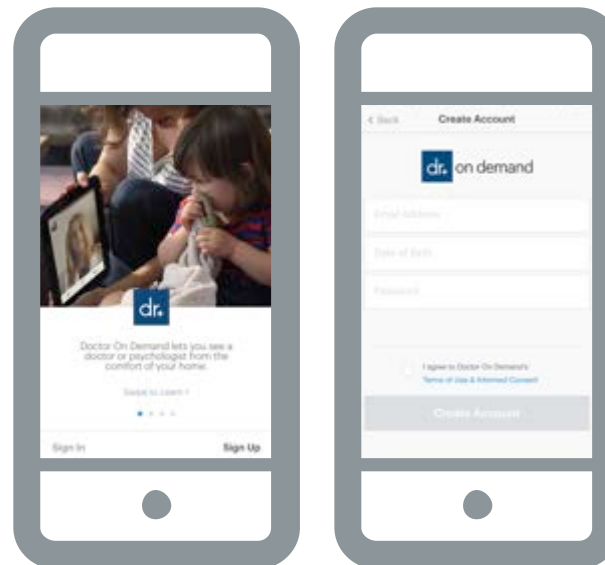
dr.

Doctor On Demand lets you see a doctor or psychologist from the comfort of your home.

Swipe to Learn >

Sign In

Sign Up

< Back

Create Account

dr. on demand

Email Address

Date of Birth

Password

I agree to Doctor On Demand's Terms of Use & Informed Consent

Create Account